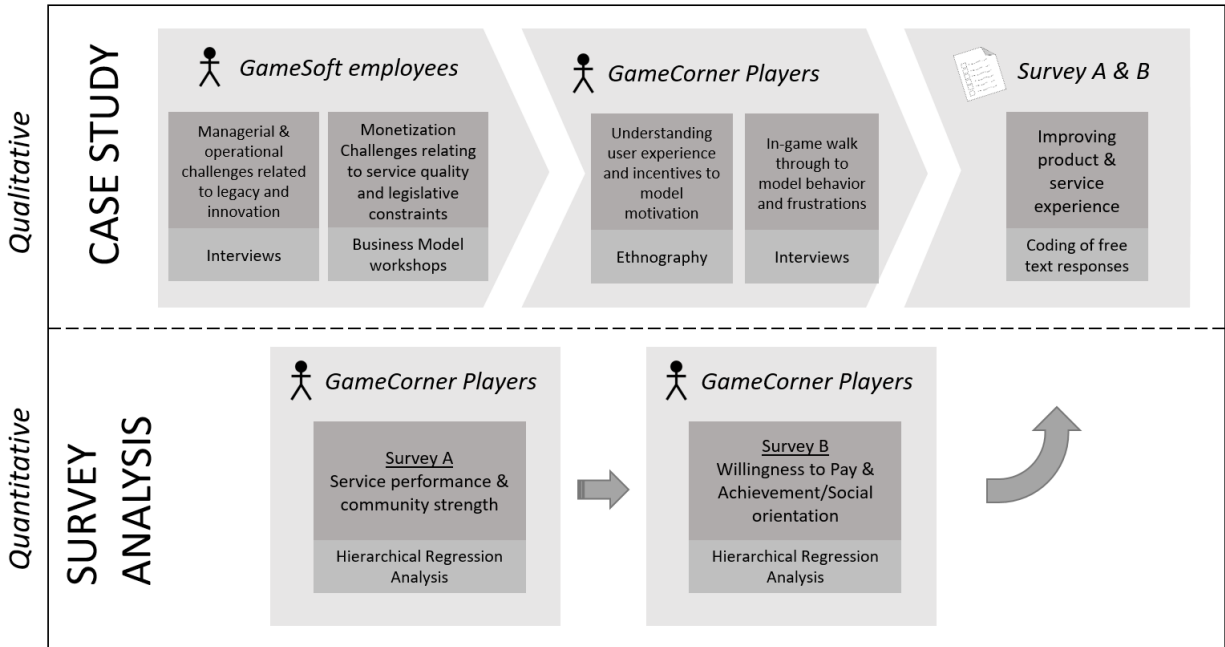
Qualitative

CASE STUDY

GameSoft employees

Managerial & operational challenges related to legacy and innovation

Interviews

Monetization Challenges relating to service quality and legislative constraints

Business Model workshops

GameCorner Players

Understanding user experience and incentives to model motivation

Ethnography

In-game walk through to model behavior and frustrations

Interviews

Survey A & B

Improving product & service experience

Coding of free text responses

Quantitative

SURVEY ANALYSIS

GameCorner Players

Survey A
Service performance & community strength

Hierarchical Regression Analysis

GameCorner Players

Survey B
Willingness to Pay & Achievement/Social orientation

Hierarchical Regression Analysis